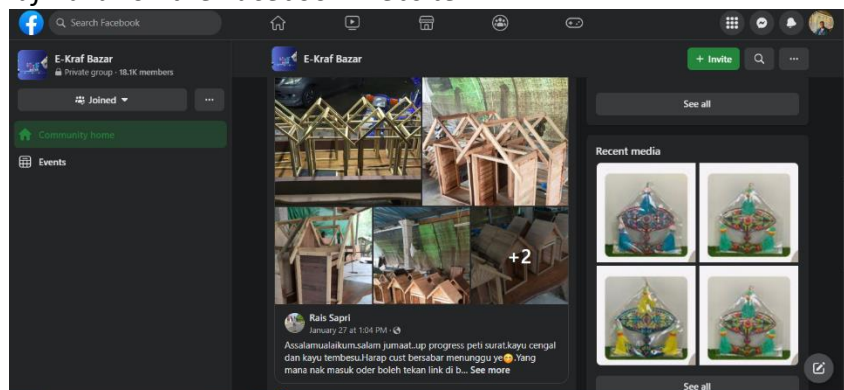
Search Facebook

E-Kraf Bazar
Private group · 18.1K members

Joined

Community home

Events

E-Kraf Bazar

+ Invite

See all

Recent media

+2

Rais Sapri
January 27 at 1:04 PM

Assalamualaikum.salam jumaat..up progress peti surat.kayu cengal dan kayu tembesu.Harap cust bersabar menunggu ye😊.Yang mana nak masuk oder boleh tekan link di b... See more

See all